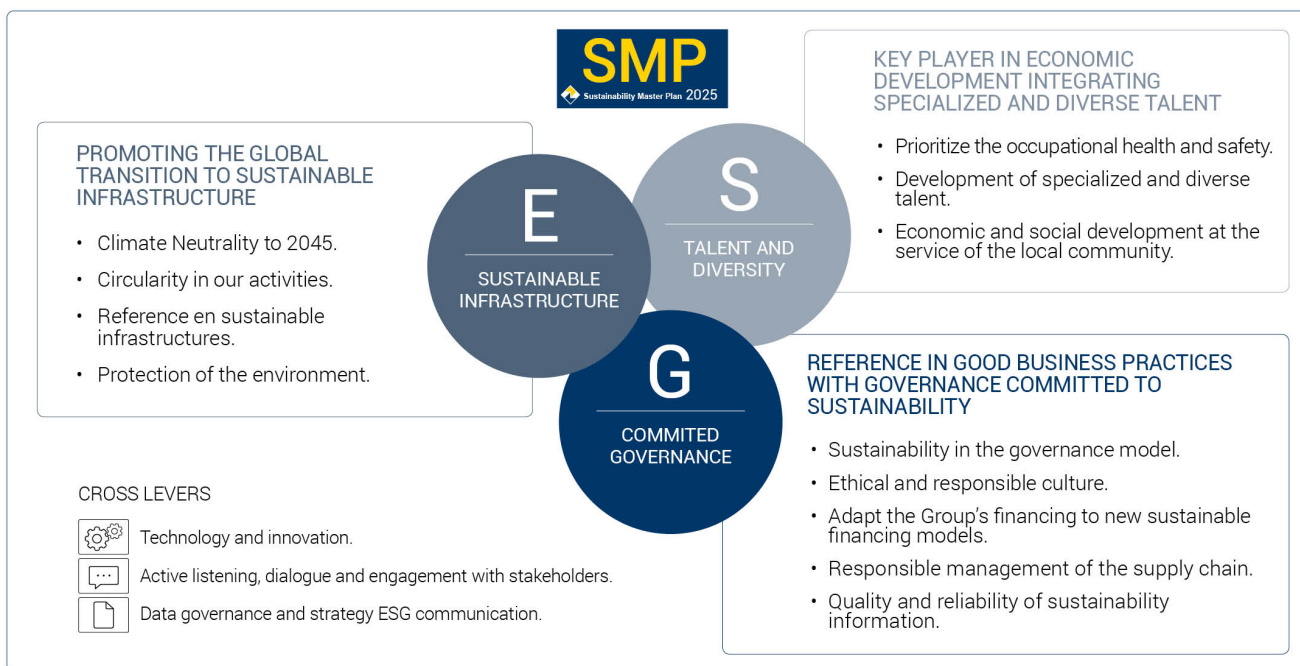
SMP
Sustainability Master Plan 2025

PROMOTING THE GLOBAL TRANSITION TO SUSTAINABLE INFRASTRUCTURE

• Climate Neutrality to 2045.
• Circularity in our activities.
• Reference en sustainable infrastructures.
• Protection of the environment.

E
SUSTAINABLE INFRASTRUCTURE

S
TALENT AND DIVERSITY

G
COMMITED GOVERNANCE

KEY PLAYER IN ECONOMIC DEVELOPMENT INTEGRATING SPECIALIZED AND DIVERSE TALENT

• Prioritize the occupational health and safety.
• Development of specialized and diverse talent.
• Economic and social development at the service of the local community.

REFERENCE IN GOOD BUSINESS PRACTICES WITH GOVERNANCE COMMITTED TO SUSTAINABILITY

• Sustainability in the governance model.
• Ethical and responsible culture.
• Adapt the Group's financing to new sustainable financing models.
• Responsible management of the supply chain.
• Quality and reliability of sustainability information.

CROSS LEVERS

Technology and innovation.
Active listening, dialogue and engagement with stakeholders.
Data governance and strategy ESG communication.